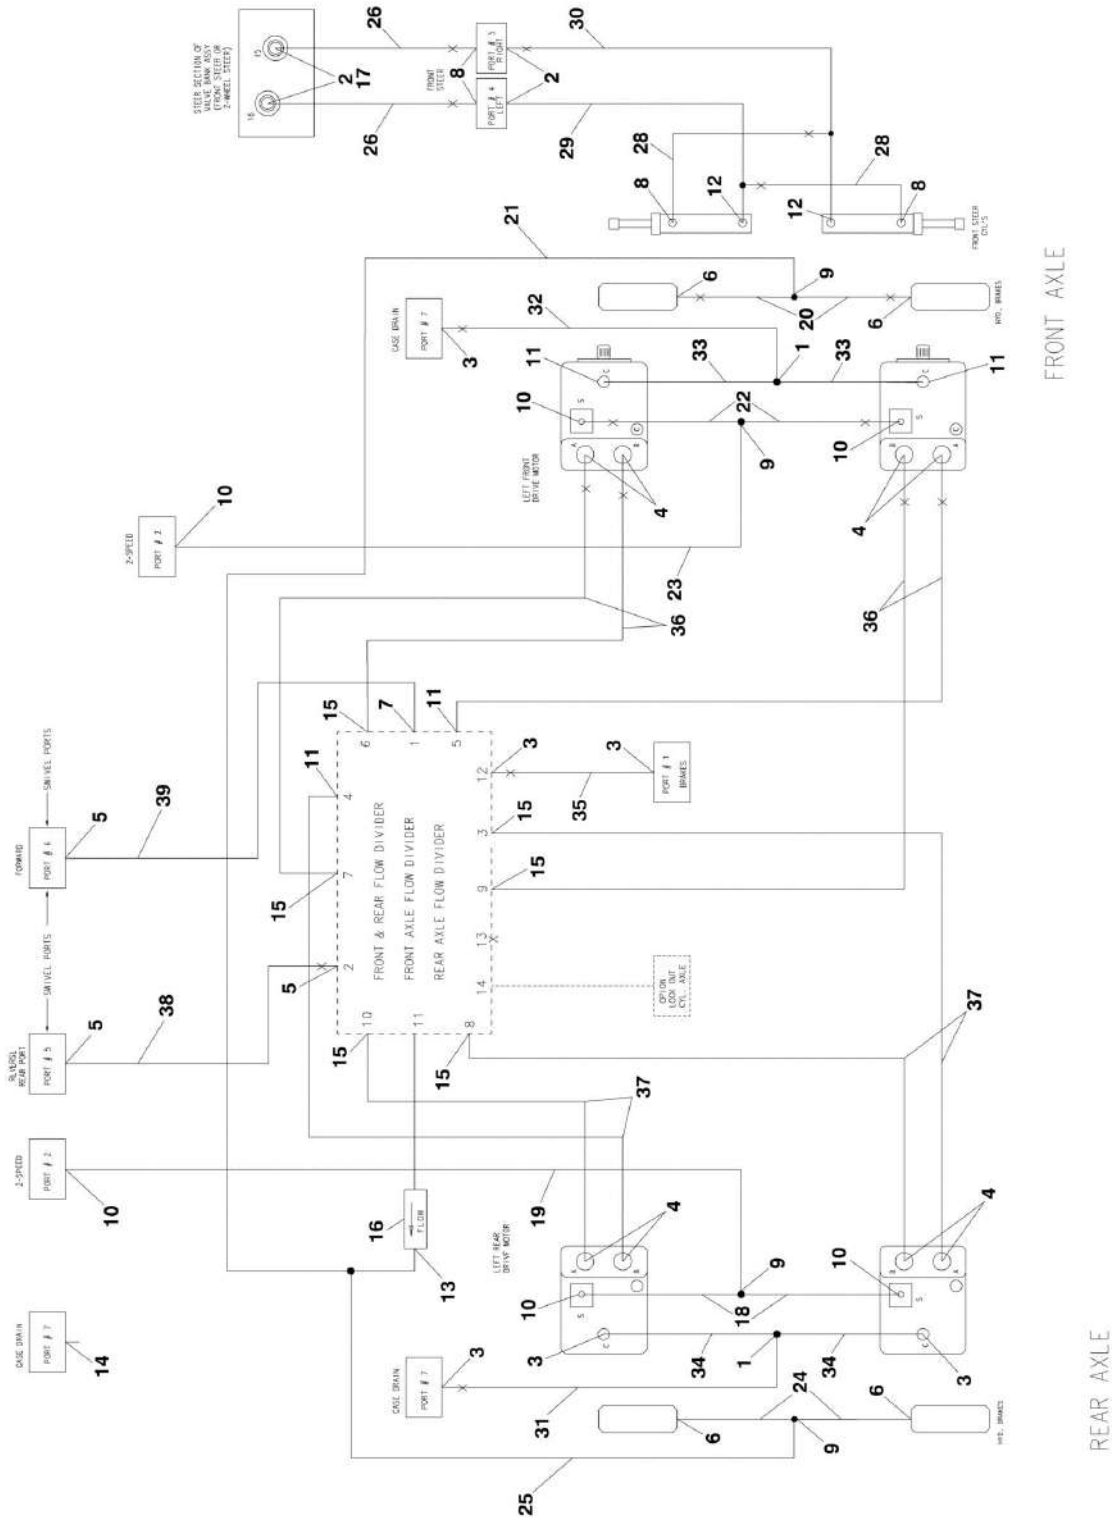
STEER SECTION OF VALVE BANK ASSY (FRONT STEER OR 2-WHEEL STEER)

15
16
2
17
26
26

FRONT STEER
PORT # 3 RIGHT
PORT # 4 LEFT
8
2
30
29
28
28
8
12
12
8
FRONT STEER CYL'S

21
9
6
6
20
HYD. BRAKES

FRONT AXLE

CASE DRAIN
PORT # 7
3
32
1
33
33
11
11
10
10
22
9
LEFT FRONT DRIVE MOTOR
4
4
S
C
A
B

2-SPEED
PORT # 2
10
23
36
36

FORWARD
PORT # 6
5
39
SWIVEL PORTS
SWIVEL PORTS
REVERSE REAR PORT
PORT # 5
5
38

15
7
11
6
1
5
4
11
7
15
2
5
3
12
3
PORT # 1 BRAKES
35
15
3
15
9
13
14
OPTION LOCK OUT CYL. AXLE
10
11
8
15
15

FRONT & REAR FLOW DIVIDER
FRONT AXLE FLOW DIVIDER
REAR AXLE FLOW DIVIDER

37
37

2-SPEED
PORT # 2
10
19
16
FLOW
13
LEFT REAR DRIVE MOTOR
4
4
10
10
9
18
3
34
1
34
3
CASE DRAIN
PORT # 7
14
CASE DRAIN
PORT # 7
3
31
6
6
24
9
25
HYD. BRAKES

REAR AXLE